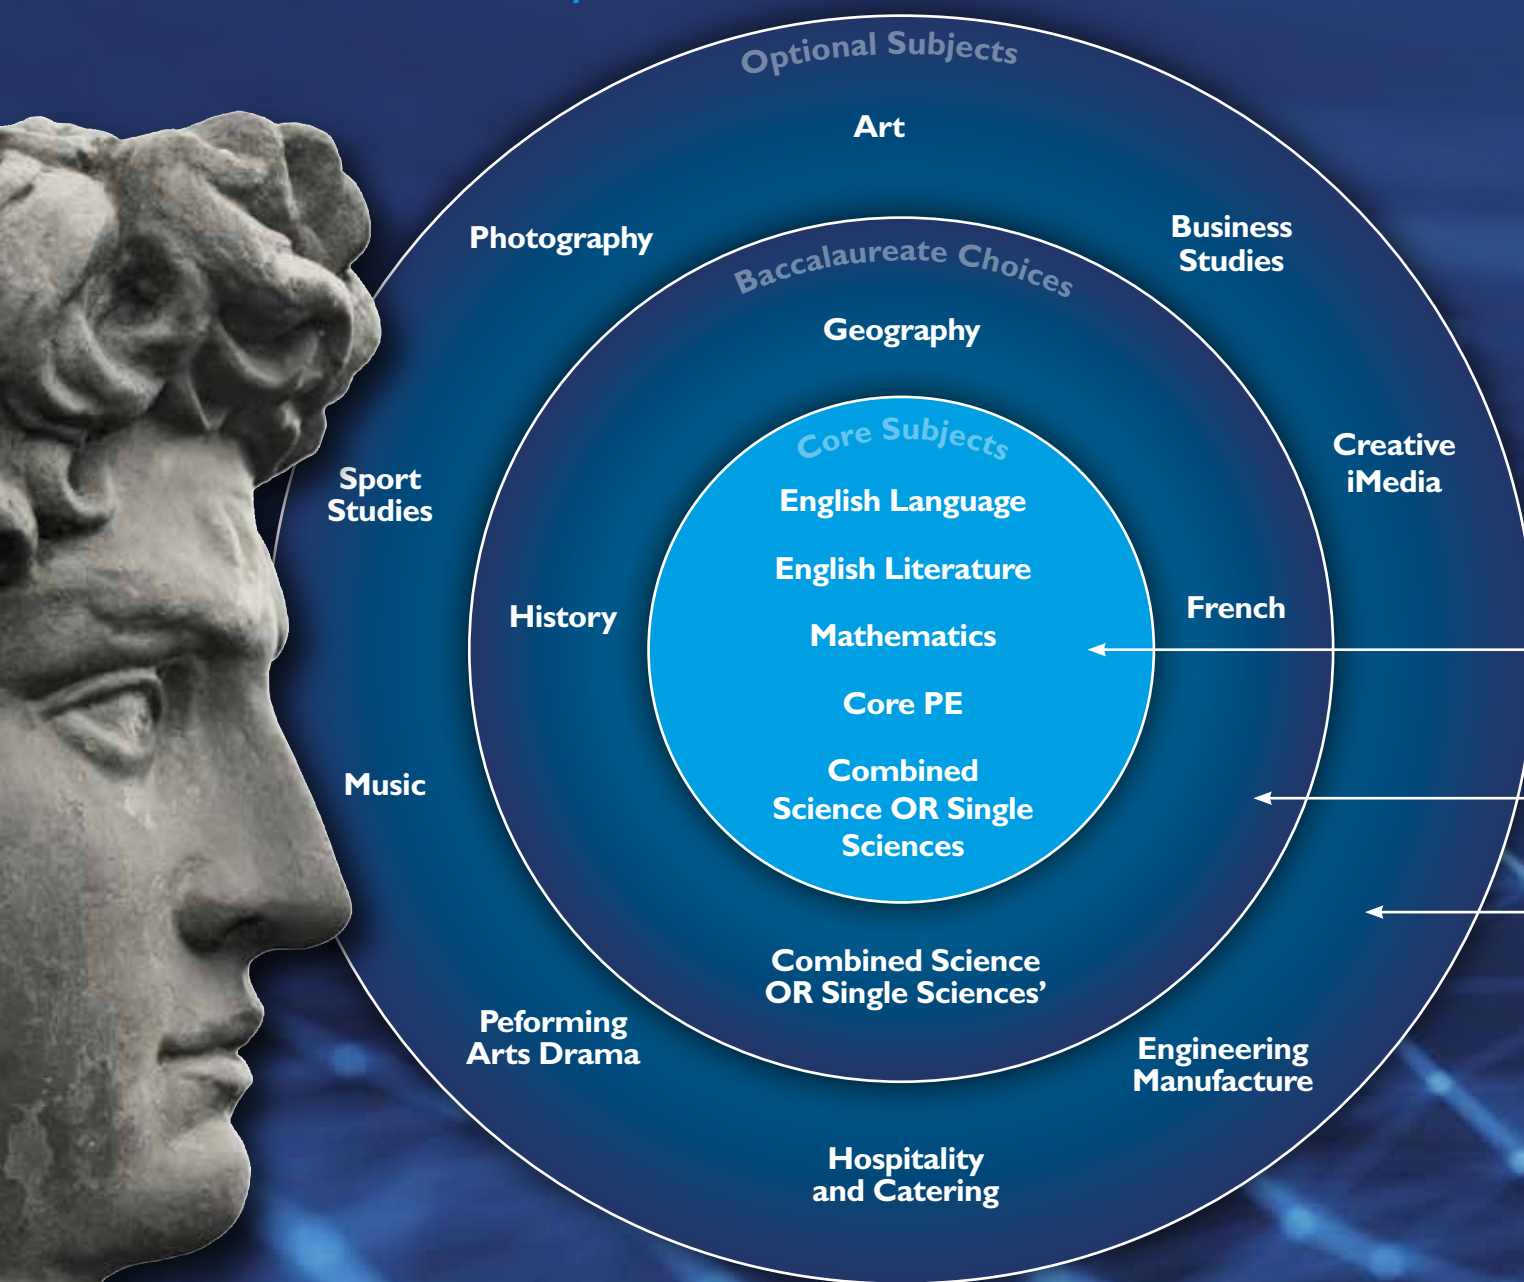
Optional Subjects

Art

Photography

Business Studies

Baccalaureate Choices

Geography

Creative iMedia

Core Subjects

English Language

English Literature

Mathematics

Core PE

Combined Science OR Single Sciences

Sport Studies

History

French

Music

Combined Science OR Single Sciences'

Peforming Arts Drama

Engineering Manufacture

Hospitality and Catering